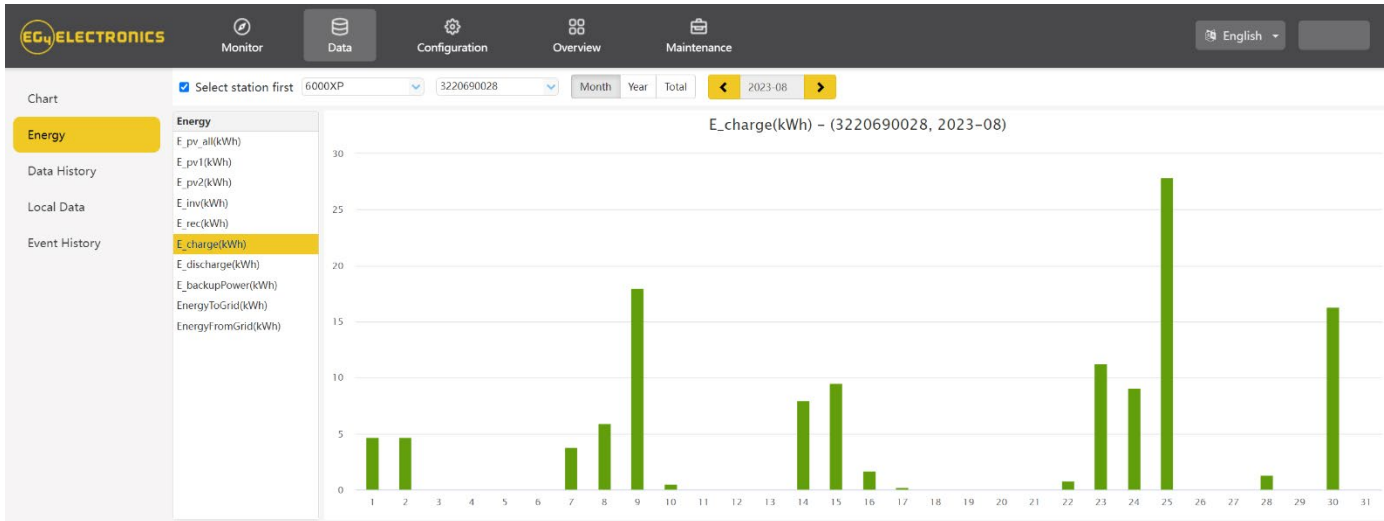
EG4 ELECTRONICS

Monitor
Data
Configuration
Overview
Maintenance

English

Chart
Energy
Data History
Local Data
Event History

Select station first 6000XP
3220690028
Month Year Total
2023-08

Energy
E_pv_all(kWh)
E_pv1(kWh)
E_pv2(kWh)
E_inv(kWh)
E_rec(kWh)
E_charge(kWh)
E_discharge(kWh)
E_backupPower(kWh)
EnergyToGrid(kWh)
EnergyFromGrid(kWh)

E_charge(kWh) - (3220690028, 2023-08)

30
25
20
15
10
5
0

1 2 3 4 5 6 7 8 9 10 11 12 13 14 15 16 17 18 19 20 21 22 23 24 25 26 27 28 29 30 31